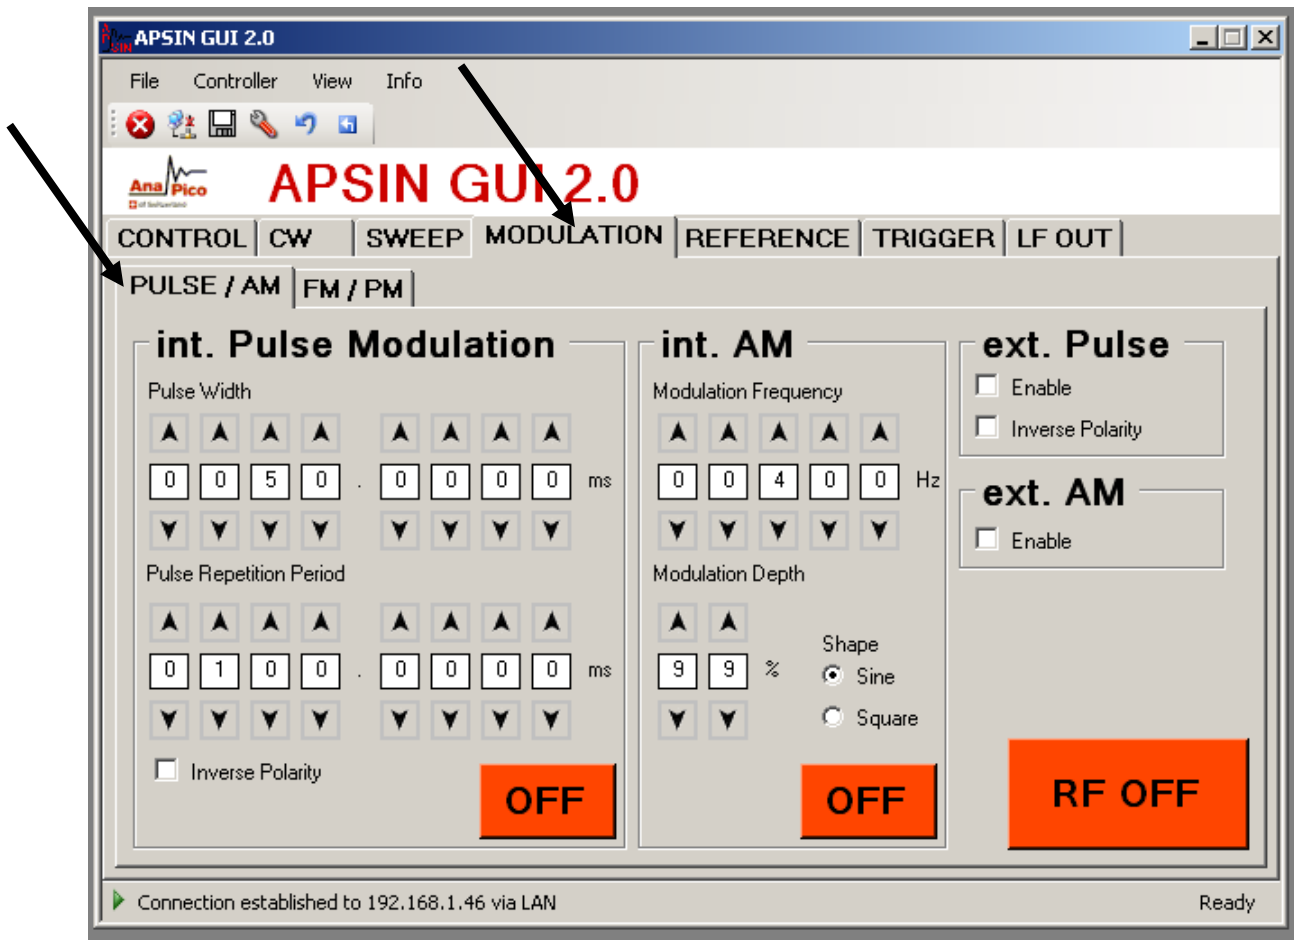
APSIN GUI 2.0

File Controller View Info

AnaPico

APSIN GUI 2.0

CONTROL | CW | SWEEP | MODULATION | REFERENCE | TRIGGER | LF OUT

PULSE / AM | FM / PM

int. Pulse Modulation

Pulse Width

0 0 5 0 . 0 0 0 0 ms

Pulse Repetition Period

0 1 0 0 . 0 0 0 0 ms

Inverse Polarity

OFF

int. AM

Modulation Frequency

0 0 4 0 0 Hz

Modulation Depth

9 9 %

Shape

Sine

Square

OFF

ext. Pulse

Enable

Inverse Polarity

ext. AM

Enable

RF OFF

Connection established to 192.168.1.46 via LAN

Ready